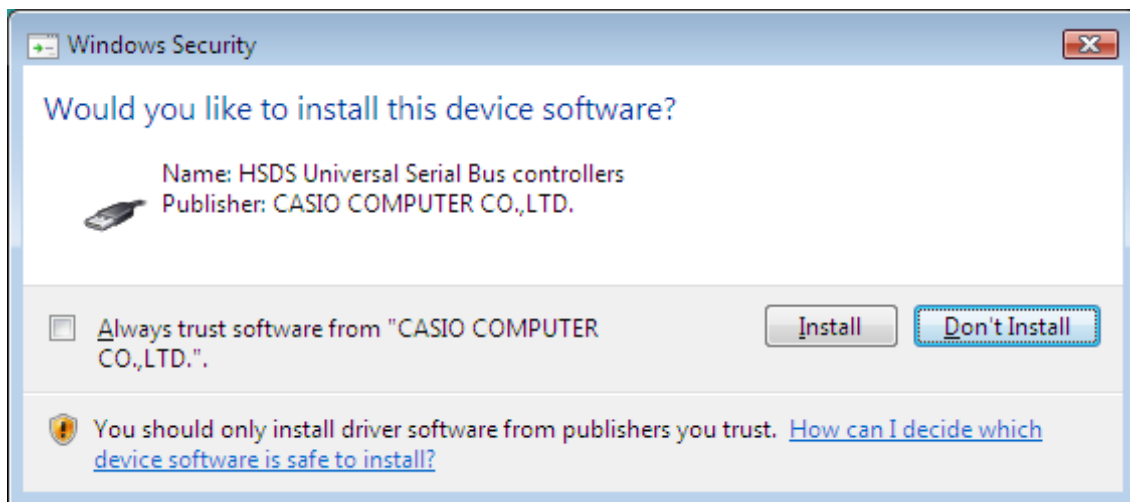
Windows Security

Would you like to install this device software?

Name: HSDS Universal Serial Bus controllers
Publisher: CASIO COMPUTER CO.,LTD.

Always trust software from "CASIO COMPUTER CO.,LTD.".

Install

Don't Install

You should only install driver software from publishers you trust. How can I decide which device software is safe to install?